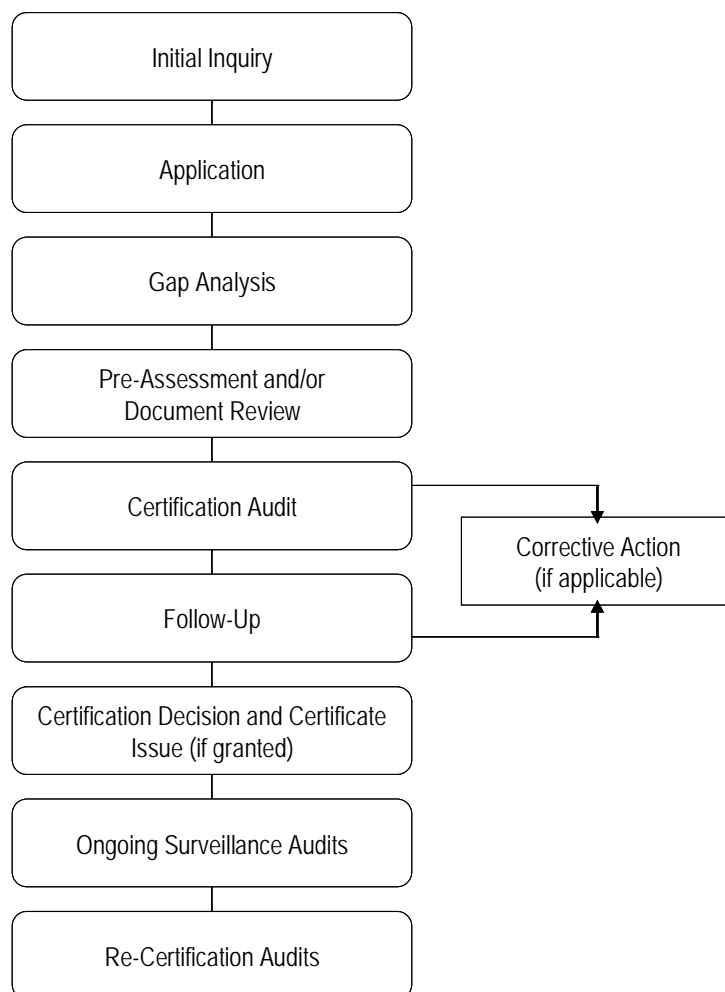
Initial Inquiry

Application

Gap Analysis

Pre-Assessment and/or Document Review

Certification Audit

Corrective Action (if applicable)

Follow-Up

Certification Decision and Certificate Issue (if granted)

Ongoing Surveillance Audits

Re-Certification Audits